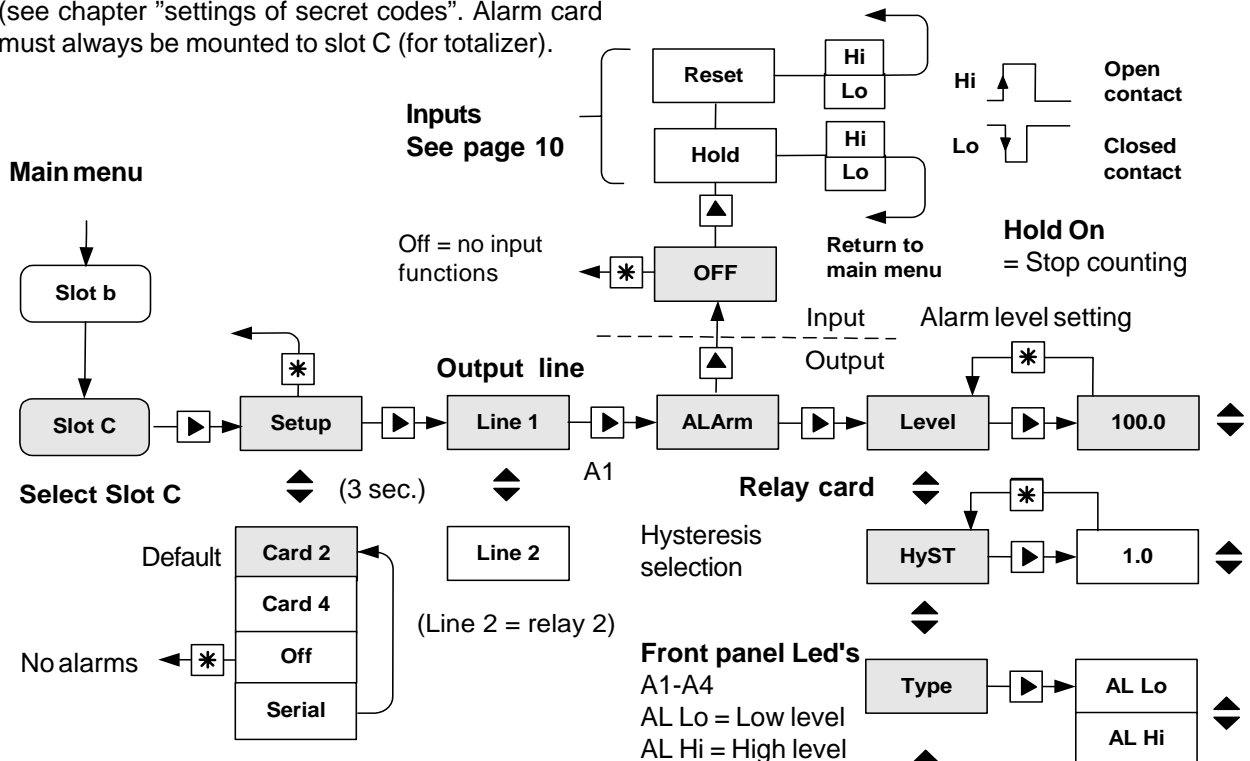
(see chapter "settings of secret codes". Alarm card must always be mounted to slot C (for totalizer).

Inputs
See page 10

Reset
Hi
Lo

Hold
Hi
Lo

Hi
Open contact

Lo
Closed contact

Main menu

Off = no input functions

OFF

Return to main menu

Hold On
= Stop counting

Slot b

Input
Output

Alarm level setting

Output line

Slot C

Setup

Line 1

ALArm

Level

100.0

A1

Select Slot C

(3 sec.)

Relay card

Hysteresis selection

HyST

1.0

Default

Card 2

Card 4

Off

Serial

Line 2

(Line 2 = relay 2)

No alarms

Front panel Led's
A1-A4
AL Lo = Low level
AL Hi = High level

Type

AL Lo

AL Hi